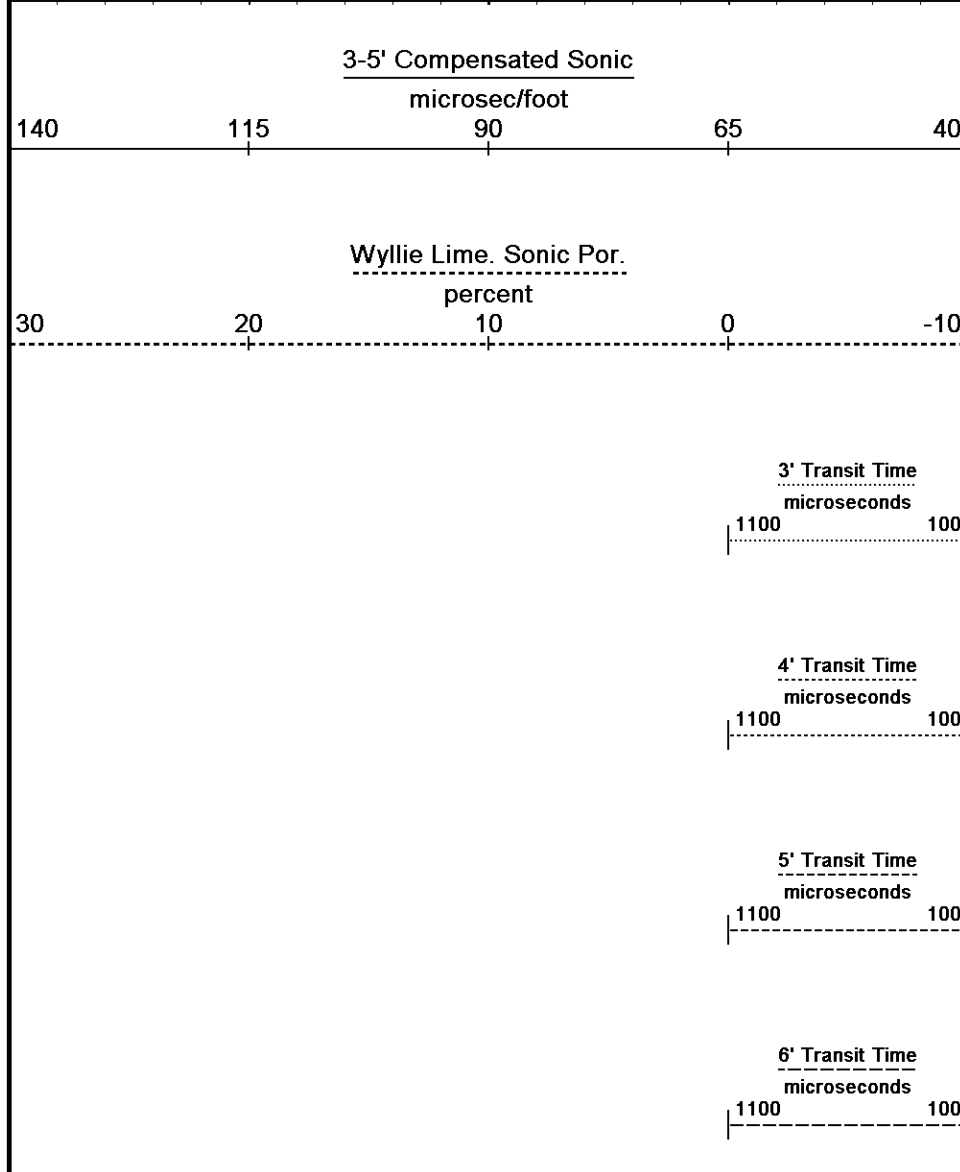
3-5' Compensated Sonic
microsec/foot
140 115 90 65 40

Wyllie Lime. Sonic Por.
percent
30 20 10 0 -10

3' Transit Time
microseconds
1100 100

4' Transit Time
microseconds
1100 100

5' Transit Time
microseconds
1100 100

6' Transit Time
microseconds
1100 100